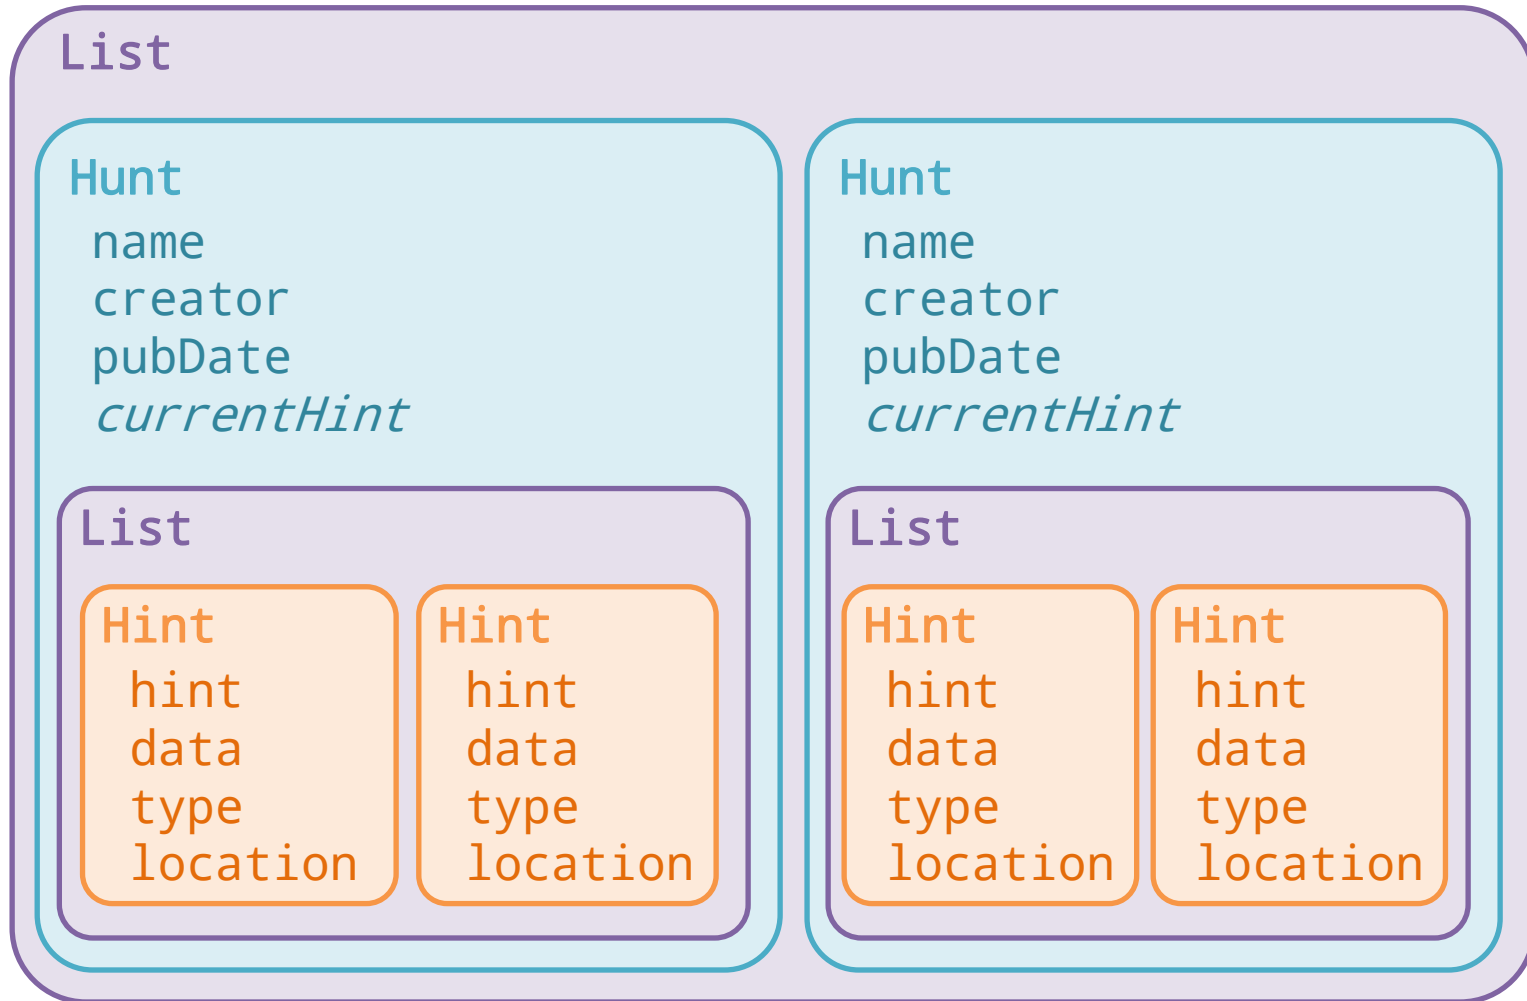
List

Hunt
name
creator
pubDate
*currentHint*

List

Hint
hint
data
type
location

Hint
hint
data
type
location

Hunt
name
creator
pubDate
*currentHint*

List

Hint
hint
data
type
location

Hint
hint
data
type
location